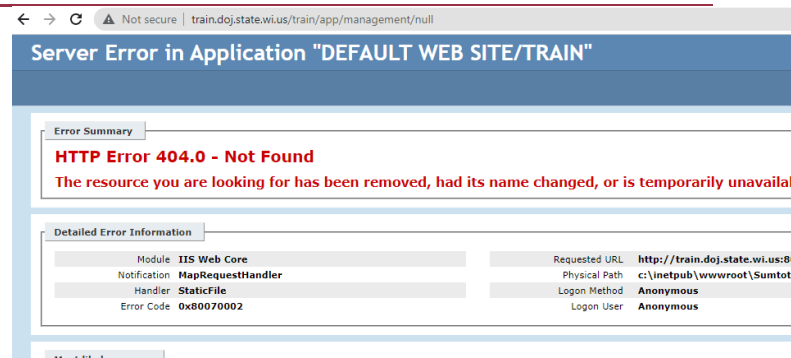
Not secure | train.doj.state.wi.us/train/app/management/null

Server Error in Application "DEFAULT WEB SITE/TRAIN"

Error Summary

HTTP Error 404.0 - Not Found

The resource you are looking for has been removed, had its name changed, or is temporarily unavail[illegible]

Detailed Error Information

| Module | IIS Web Core | Requested URL | http://train.doj.state.wi.us:8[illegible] |
|---|---|---|---|
| Notification | MapRequestHandler | Physical Path | c:\inetpub\wwwroot\Sumtot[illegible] |
| Handler | StaticFile | Logon Method | Anonymous |
| Error Code | 0x80070002 | Logon User | Anonymous |

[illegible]